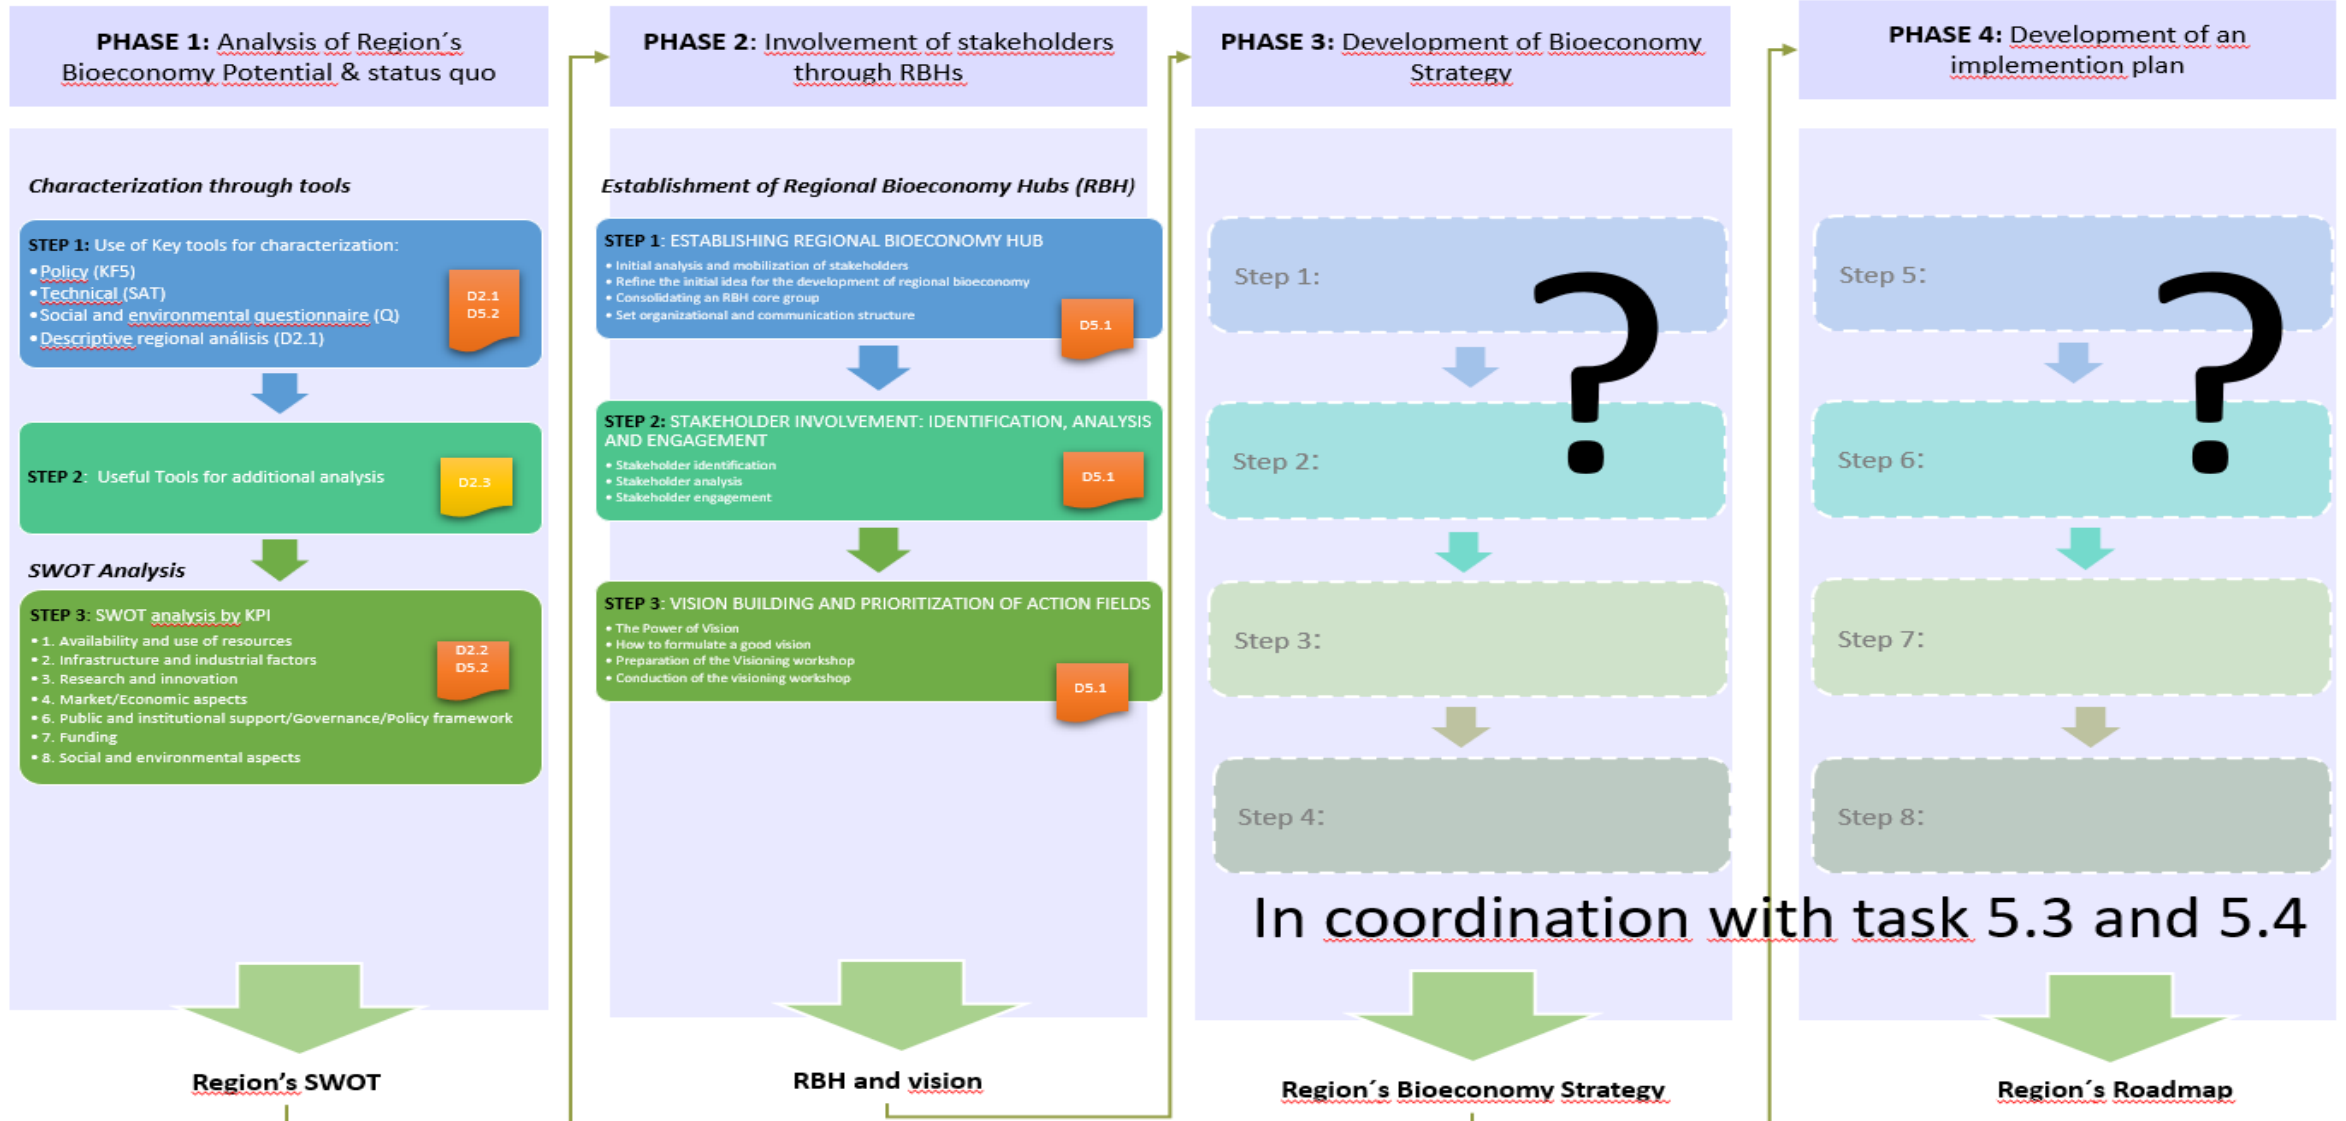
**PHASE 1:** Analysis of Region´s Bioeconomy Potential & status quo

*Characterization through tools*

**STEP 1:** Use of Key tools for characterization:
• Policy (KF5)
• Technical (SAT)
• Social and environmental questionnaire (Q)
• Descriptive regional análisis (D2.1)

D2.1
D5.2

**STEP 2**: Useful Tools for additional analysis

D2.3

*SWOT Analysis*

**STEP 3**: SWOT analysis by KPI
• 1. Availability and use of resources
• 2. Infrastructure and industrial factors
• 3. Research and innovation
• 4. Market/Economic aspects
• 6. Public and institutional support/Governance/Policy framework
• 7. Funding
• 8. Social and environmental aspects

D2.2
D5.2

**Region's SWOT**

**PHASE 2:** Involvement of stakeholders through RBHs

*Establishment of Regional Bioeconomy Hubs (RBH)*

**STEP 1**: ESTABLISHING REGIONAL BIOECONOMY HUB
• Initial analysis and mobilization of stakeholders
• Refine the initial idea for the development of regional bioeconomy
• Consolidating an RBH core group
• Set organizational and communication structure

D5.1

**STEP 2**: STAKEHOLDER INVOLVEMENT: IDENTIFICATION, ANALYSIS AND ENGAGEMENT
• Stakeholder identification
• Stakeholder analysis
• Stakeholder engagement

D5.1

**STEP 3**: VISION BUILDING AND PRIORITIZATION OF ACTION FIELDS
• The Power of Vision
• How to formulate a good vision
• Preparation of the Visioning workshop
• Conduction of the visioning workshop

D5.1

**RBH and vision**

**PHASE 3:** Development of Bioeconomy Strategy

Step 1:
Step 2:
Step 3:
Step 4:

?

**Region´s Bioeconomy Strategy**

**PHASE 4:** Development of an implemention plan

Step 5:
Step 6:
Step 7:
Step 8:

?

In coordination with task 5.3 and 5.4

**Region´s Roadmap**